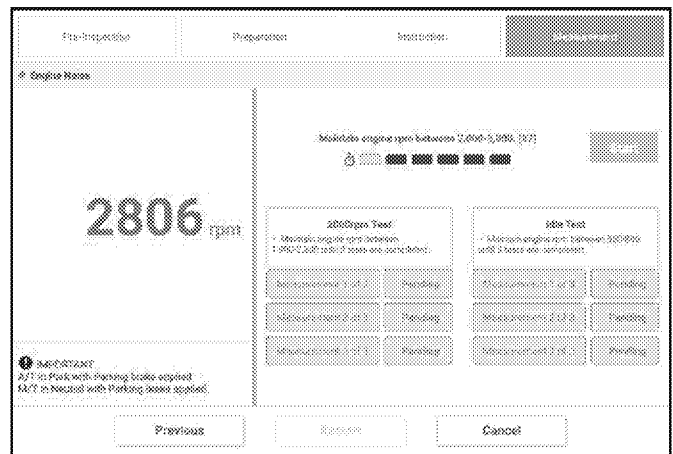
Pre-Inspection

Preparation

Instruction

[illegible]

Engine Noise

2806 rpm

IMPORTANT
A/T in Park with Parking brake applied
M/T in Neutral with Parking brake applied

Maintain engine rpm between 2,000~3,000. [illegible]

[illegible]

2000rpm Test
Maintain engine rpm between 2,000~3,000 until 3 tests are completed.

Measurement 1 of 3 | Pending
Measurement 2 of 3 | Pending
Measurement 3 of 3 | Pending

Idle Test
Maintain engine rpm between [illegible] until 3 tests are completed.

Measurement 1 of 3 | Pending
Measurement 2 of 3 | Pending
Measurement 3 of 3 | Pending

Previous

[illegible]

Cancel